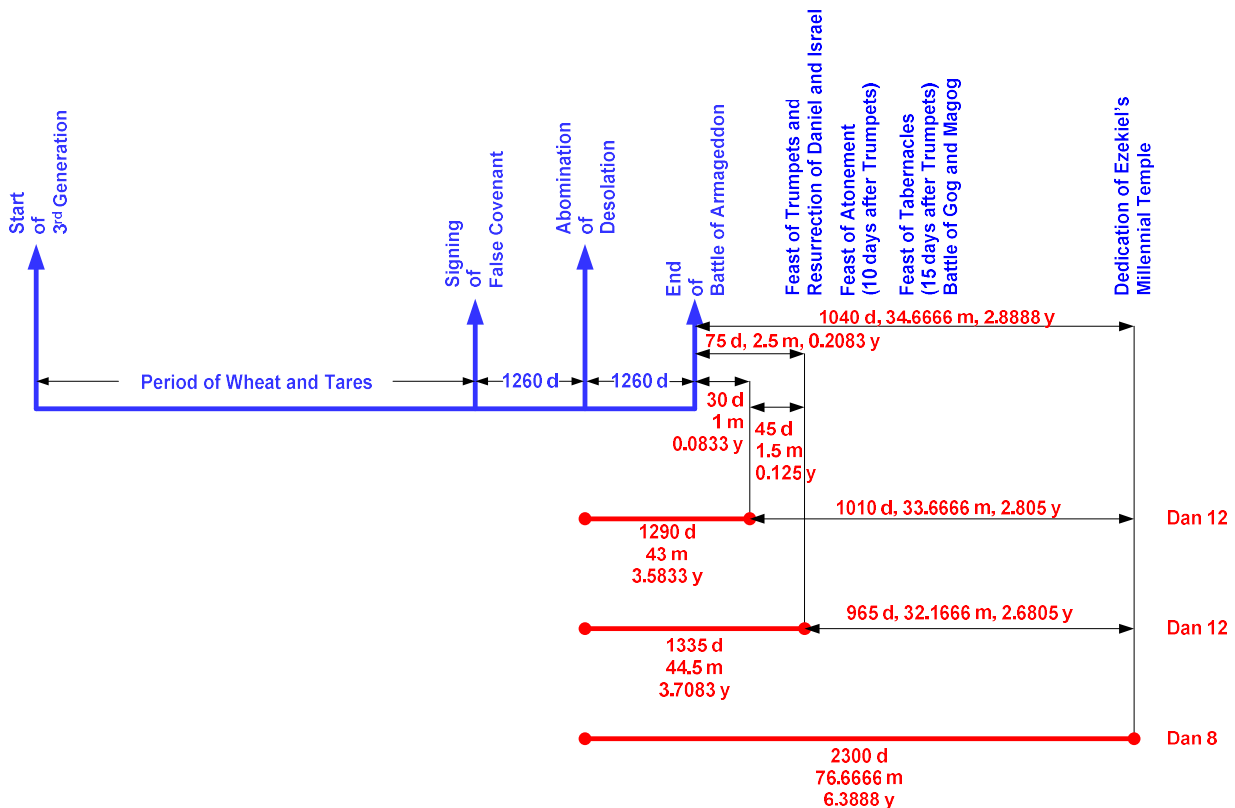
Start of 3$^{rd}$ Generation

Signing of False Covenant

Abomination of Desolation

End of Battle of Armageddon

Feast of Trumpets and Resurrection of Daniel and Israel

Feast of Atonement (10 days after Trumpets)

Feast of Tabernacles (15 days after Trumpets) Battle of Gog and Magog

Dedication of Ezekiel's Millennial Temple

1040 d, 34.6666 m, 2.8888 y

75 d, 2.5 m, 0.2083 y

Period of Wheat and Tares

1260 d

1260 d

30 d
1 m
0.0833 y

45 d
1.5 m
0.125 y

1290 d
43 m
3.5833 y

1010 d, 33.6666 m, 2.805 y

Dan 12

1335 d
44.5 m
3.7083 y

965 d, 32.1666 m, 2.6805 y

Dan 12

2300 d
76.6666 m
6.3888 y

Dan 8